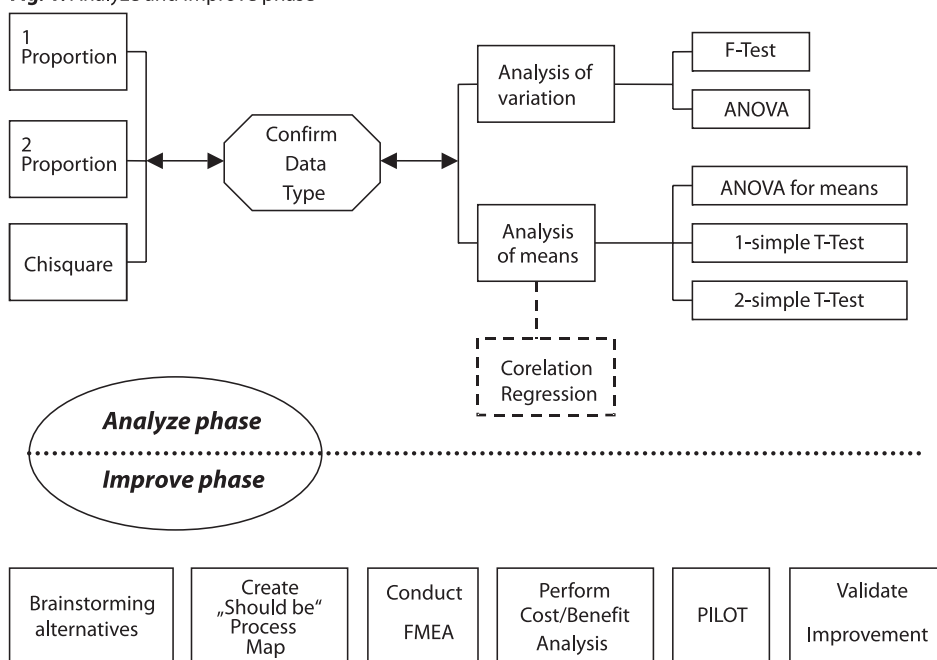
Fig. 4. Analyze and improve phase

1 Proportion

2 Proportion

Chisquare

Confirm Data Type

Analysis of variation

F-Test

ANOVA

Analysis of means

ANOVA for means

1-simple T-Test

2-simple T-Test

Corelation Regression

Analyze phase

Improve phase

Brainstorming alternatives

Create „Should be" Process Map

Conduct FMEA

Perform Cost/Benefit Analysis

PILOT

Validate Improvement